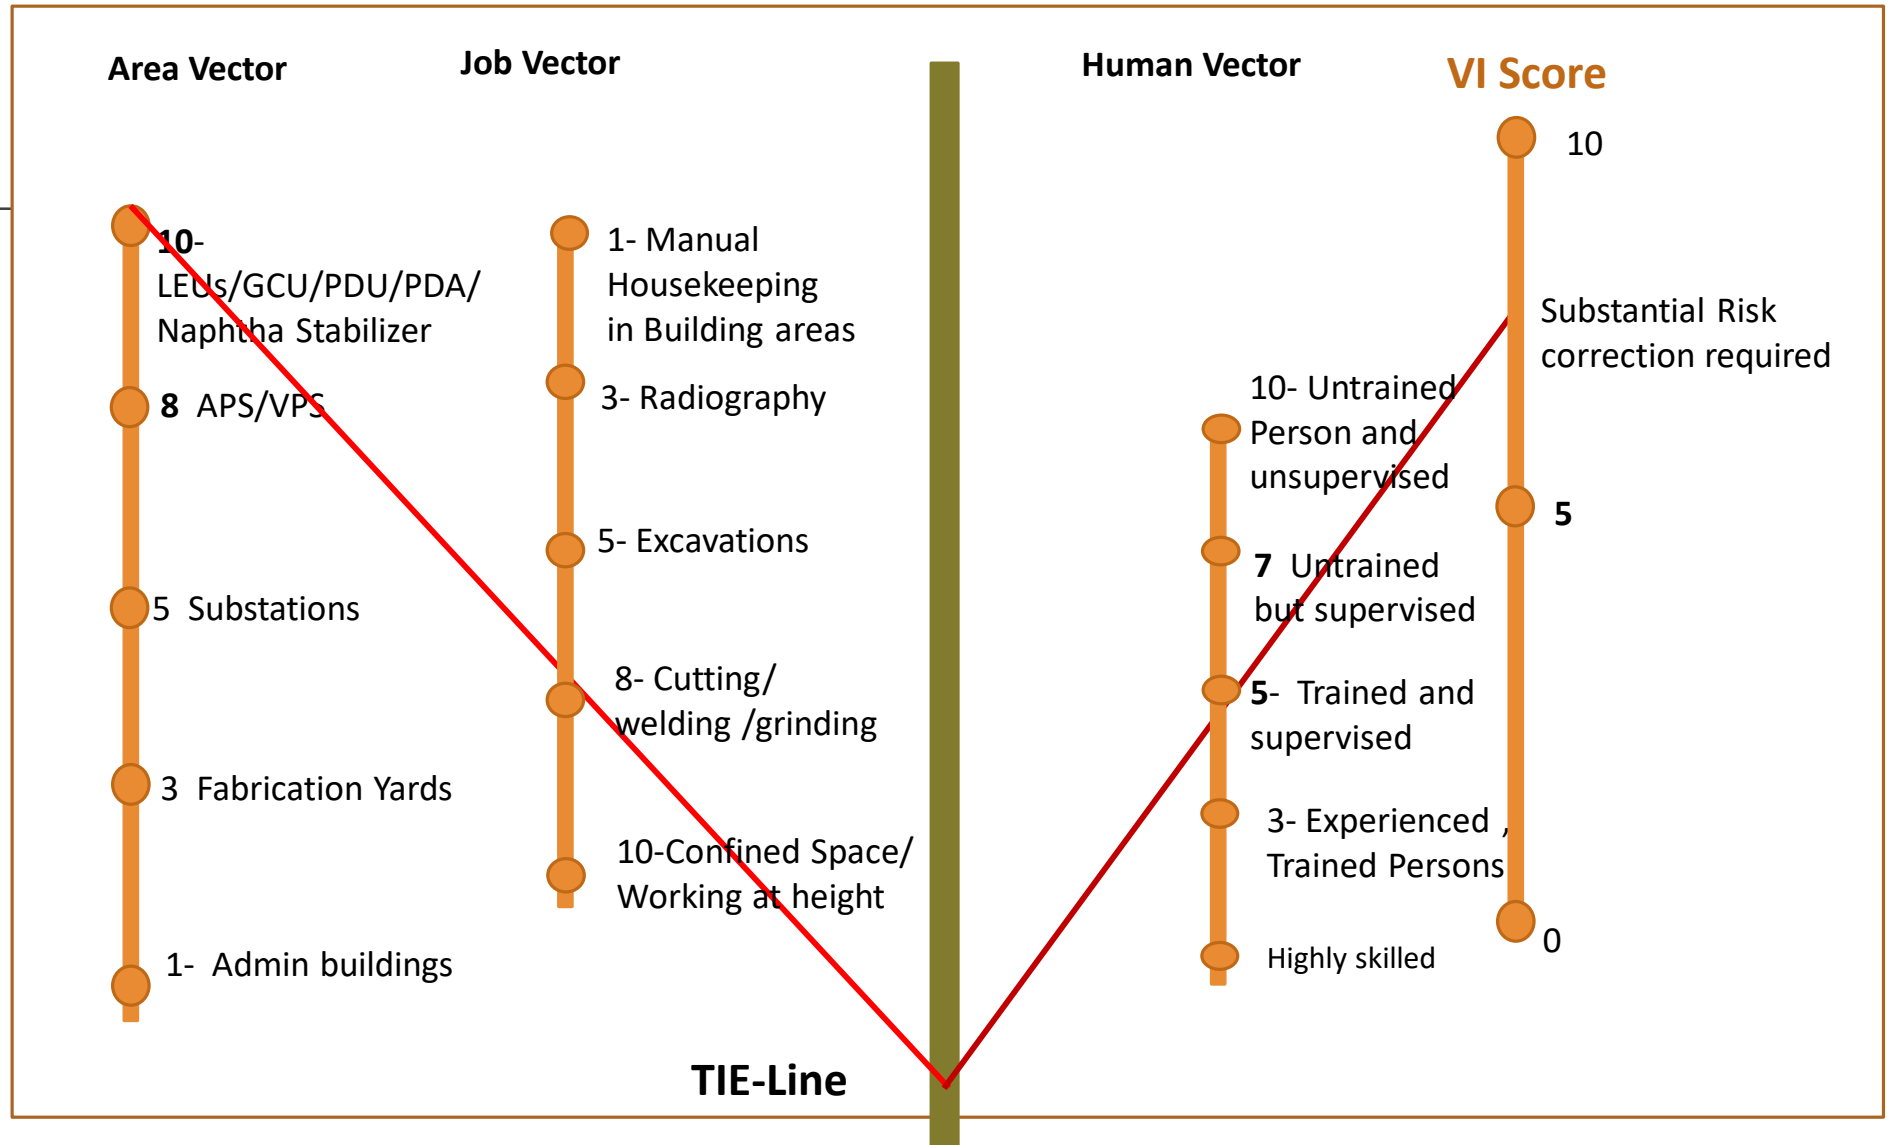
Area Vector

Job Vector

Human Vector

VI Score

10- LEUs/GCU/PDU/PDA/ Naphtha Stabilizer

8 APS/VPS

5 Substations

3 Fabrication Yards

1- Admin buildings

1- Manual Housekeeping in Building areas

3- Radiography

5- Excavations

8- Cutting/ welding /grinding

10-Confined Space/ Working at height

10- Untrained Person and unsupervised

7 Untrained but supervised

5- Trained and supervised

3- Experienced , Trained Persons

Highly skilled

10

Substantial Risk correction required

5

0

TIE-Line